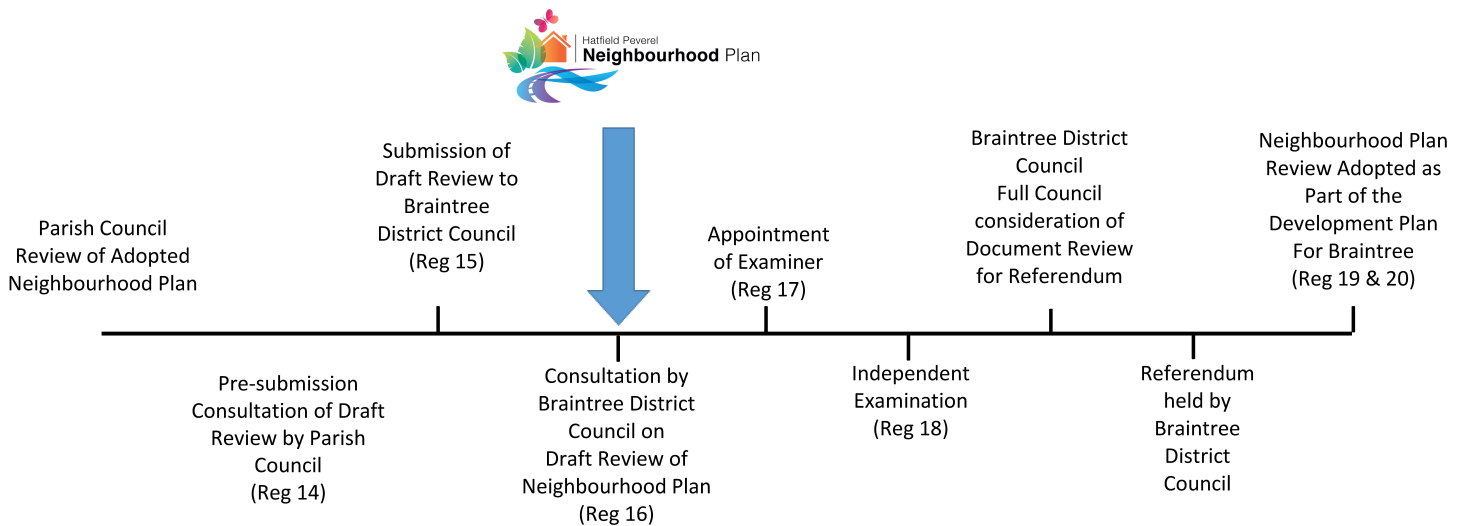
Hatfield Peverel
Neighbourhood Plan

Parish Council Review of Adopted Neighbourhood Plan

Pre-submission Consultation of Draft Review by Parish Council (Reg 14)

Submission of Draft Review to Braintree District Council (Reg 15)

Consultation by Braintree District Council on Draft Review of Neighbourhood Plan (Reg 16)

Appointment of Examiner (Reg 17)

Independent Examination (Reg 18)

Braintree District Council Full Council consideration of Document Review for Referendum

Referendum held by Braintree District Council

Neighbourhood Plan Review Adopted as Part of the Development Plan For Braintree (Reg 19 & 20)